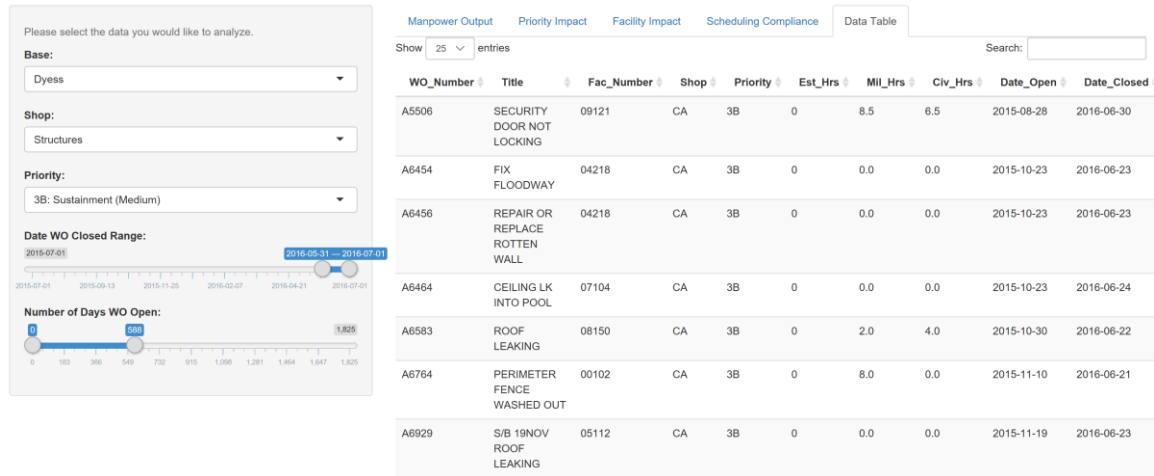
Please select the data you would like to analyze.

Base:

Dyess

Shop:

Structures

Priority:

3B: Sustainment (Medium)

Date WO Closed Range:

2015-07-01

2016-05-31 — 2016-07-01

2015-07-01 2015-09-13 2015-11-25 2016-02-07 2016-04-21 2016-07-01

Number of Days WO Open:

0 588 1,825

0 183 366 549 732 915 1,098 1,281 1,464 1,647 1,825

Manpower Output Priority Impact Facility Impact Scheduling Compliance Data Table

Show 25 entries

Search:

| WO_Number | Title | Fac_Number | Shop | Priority | Est_Hrs | Mil_Hrs | Civ_Hrs | Date_Open | Date_Closed |
|---|---|---|---|---|---|---|---|---|---|
| A5506 | SECURITY DOOR NOT LOCKING | 09121 | CA | 3B | 0 | 8.5 | 6.5 | 2015-08-28 | 2016-06-30 |
| A6454 | FIX FLOODWAY | 04218 | CA | 3B | 0 | 0.0 | 0.0 | 2015-10-23 | 2016-06-23 |
| A6456 | REPAIR OR REPLACE ROTTEN WALL | 04218 | CA | 3B | 0 | 0.0 | 0.0 | 2015-10-23 | 2016-06-23 |
| A6464 | CEILING LK INTO POOL | 07104 | CA | 3B | 0 | 0.0 | 0.0 | 2015-10-23 | 2016-06-24 |
| A6583 | ROOF LEAKING | 08150 | CA | 3B | 0 | 2.0 | 4.0 | 2015-10-30 | 2016-06-22 |
| A6764 | PERIMETER FENCE WASHED OUT | 00102 | CA | 3B | 0 | 8.0 | 0.0 | 2015-11-10 | 2016-06-21 |
| A6929 | S/B 19NOV ROOF LEAKING | 05112 | CA | 3B | 0 | 0.0 | 0.0 | 2015-11-19 | 2016-06-23 |